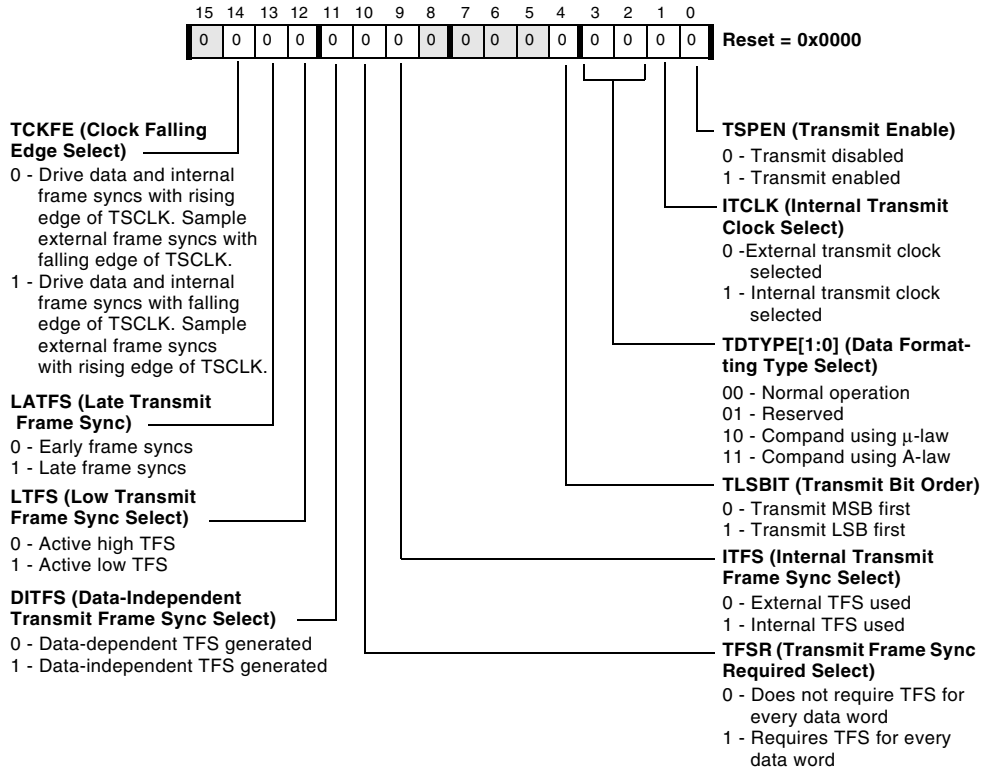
15 14 13 12 11 10 9 8 7 6 5 4 3 2 1 0

| 0 | 0 | 0 | 0 | 0 | 0 | 0 | 0 | 0 | 0 | 0 | 0 | 0 | 0 | 0 | 0 |
|---|---|---|---|---|---|---|---|---|---|---|---|---|---|---|---|

Reset = 0x0000

TCKFE (Clock Falling Edge Select)
0 - Drive data and internal frame syncs with rising edge of TSCLK. Sample external frame syncs with falling edge of TSCLK.
1 - Drive data and internal frame syncs with falling edge of TSCLK. Sample external frame syncs with rising edge of TSCLK.

LATFS (Late Transmit Frame Sync)
0 - Early frame syncs
1 - Late frame syncs

LTFS (Low Transmit Frame Sync Select)
0 - Active high TFS
1 - Active low TFS

DITFS (Data-Independent Transmit Frame Sync Select)
0 - Data-dependent TFS generated
1 - Data-independent TFS generated

TSPEN (Transmit Enable)
0 - Transmit disabled
1 - Transmit enabled

ITCLK (Internal Transmit Clock Select)
0 -External transmit clock selected
1 - Internal transmit clock selected

TDTYPE[1:0] (Data Formatting Type Select)
00 - Normal operation
01 - Reserved
10 - Compand using μ-law
11 - Compand using A-law

TLSBIT (Transmit Bit Order)
0 - Transmit MSB first
1 - Transmit LSB first

ITFS (Internal Transmit Frame Sync Select)
0 - External TFS used
1 - Internal TFS used

TFSR (Transmit Frame Sync Required Select)
0 - Does not require TFS for every data word
1 - Requires TFS for every data word